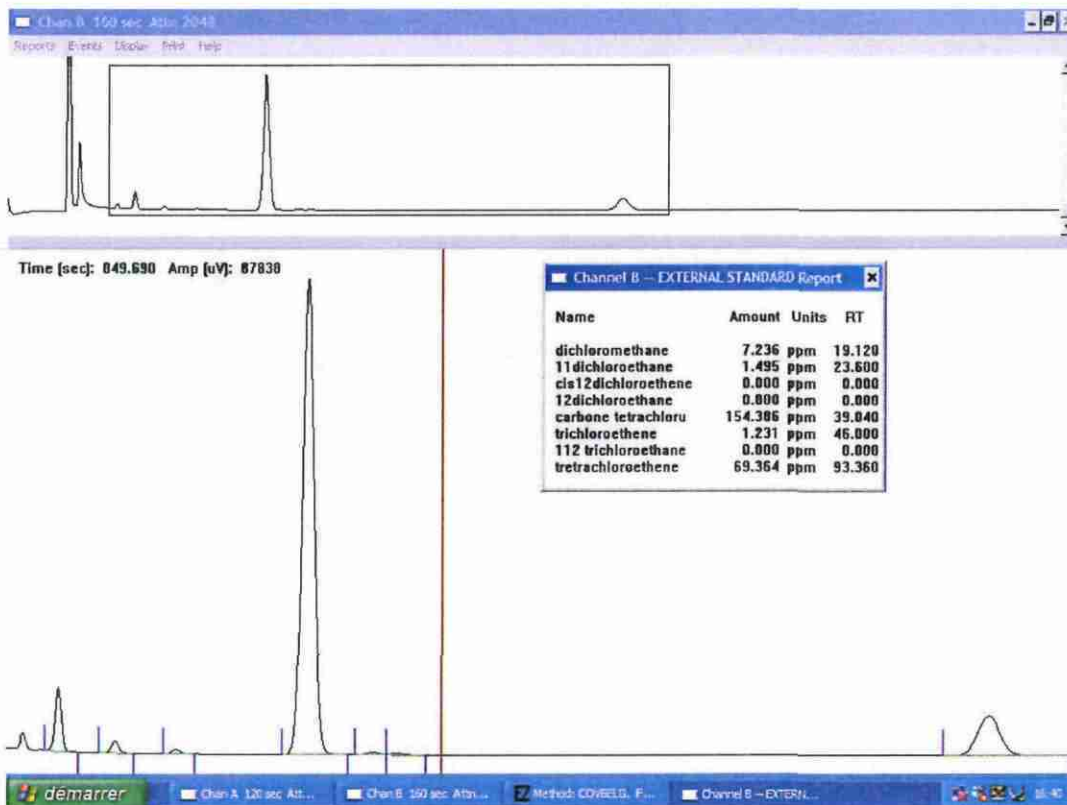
Chan B 160 sec Attn 2048

Reports Events Display Print Help

Time [sec]: 849.690 Amp [uV]: 87830

Channel B -- EXTERNAL STANDARD Report

| Name | Amount | Units | RT |
|---|---|---|---|
| dichloromethane | 7.236 | ppm | 19.120 |
| 11dichloroethane | 1.495 | ppm | 23.600 |
| cis12dichloroethene | 0.000 | ppm | 0.000 |
| 12dichloroethane | 0.000 | ppm | 0.000 |
| carbone tetrachloru | 154.306 | ppm | 39.040 |
| trichloroethene | 1.231 | ppm | 46.000 |
| 112 trichloroethane | 0.000 | ppm | 0.000 |
| tretrachloroethene | 69.364 | ppm | 93.360 |

démarrer Chan A 120 sec Att... Chan B 160 sec Attn... Method: COVBELG. F... Channel B -- EXTERN... 11:40